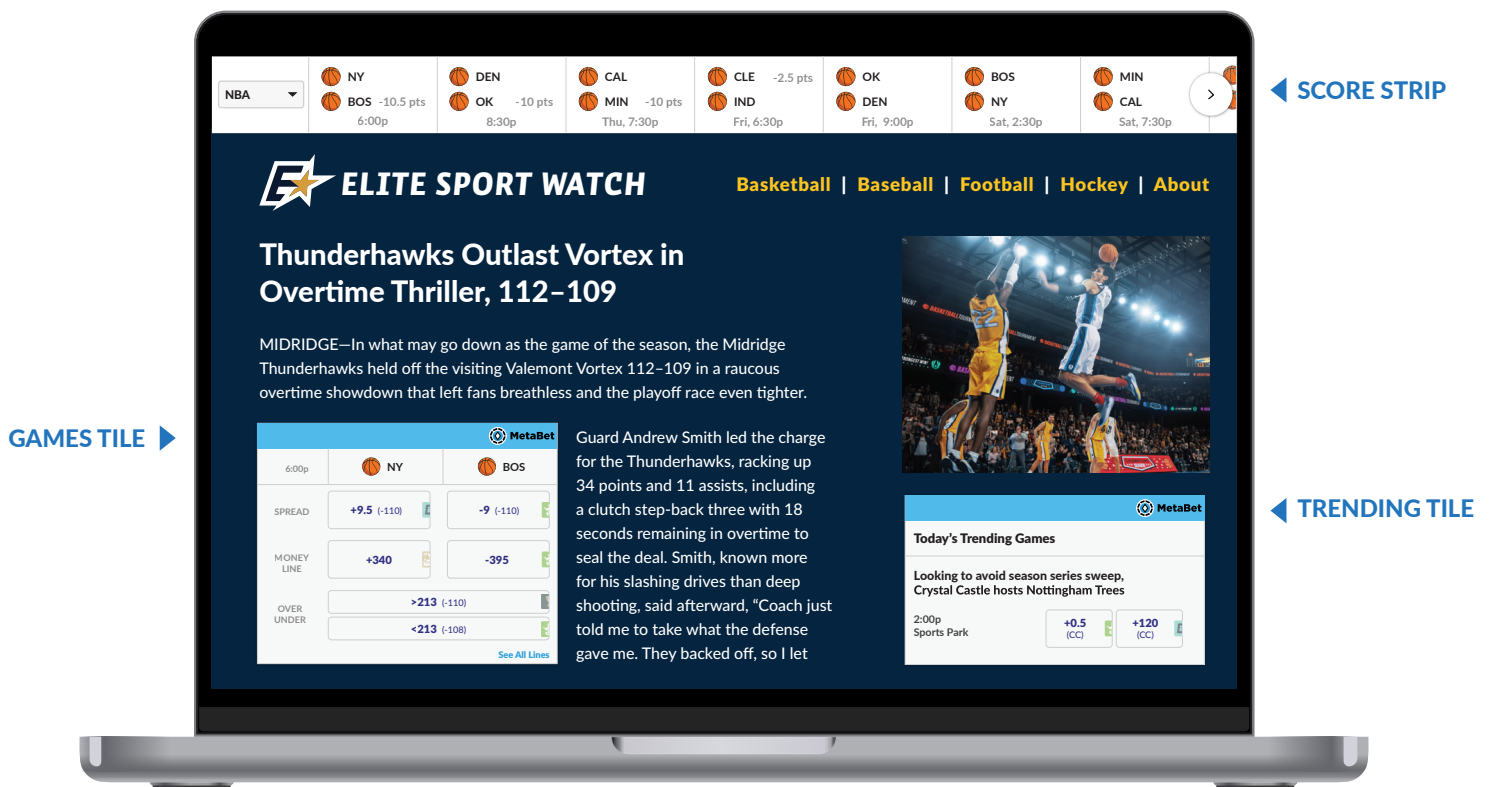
NBA

NY
BOS -10.5 pts
6:00p

DEN
OK -10 pts
8:30p

CAL
MIN -10 pts
Thu, 7:30p

CLE -2.5 pts
IND
Fri, 6:30p

OK
DEN
Fri, 9:00p

BOS
NY
Sat, 2:30p

MIN
CAL
Sat, 7:30p

SCORE STRIP

ELITE SPORT WATCH

Basketball | Baseball | Football | Hockey | About

Thunderhawks Outlast Vortex in Overtime Thriller, 112–109

MIDRIDGE—In what may go down as the game of the season, the Midridge Thunderhawks held off the visiting Valemont Vortex 112–109 in a raucous overtime showdown that left fans breathless and the playoff race even tighter.

GAMES TILE

MetaBet

| 6:00p | NY | BOS |
|---|---|---|
| SPREAD | +9.5 (-110) | -9 (-110) |
| MONEY LINE | +340 | -395 |
| OVER UNDER | >213 (-110) | |
| | <213 (-108) | |

See All Lines

Guard Andrew Smith led the charge for the Thunderhawks, racking up 34 points and 11 assists, including a clutch step-back three with 18 seconds remaining in overtime to seal the deal. Smith, known more for his slashing drives than deep shooting, said afterward, “Coach just told me to take what the defense gave me. They backed off, so I let

TRENDING TILE

MetaBet

Today’s Trending Games

Looking to avoid season series sweep, Crystal Castle hosts Nottingham Trees

2:00p
Sports Park

+0.5
(CC)

+120
(CC)